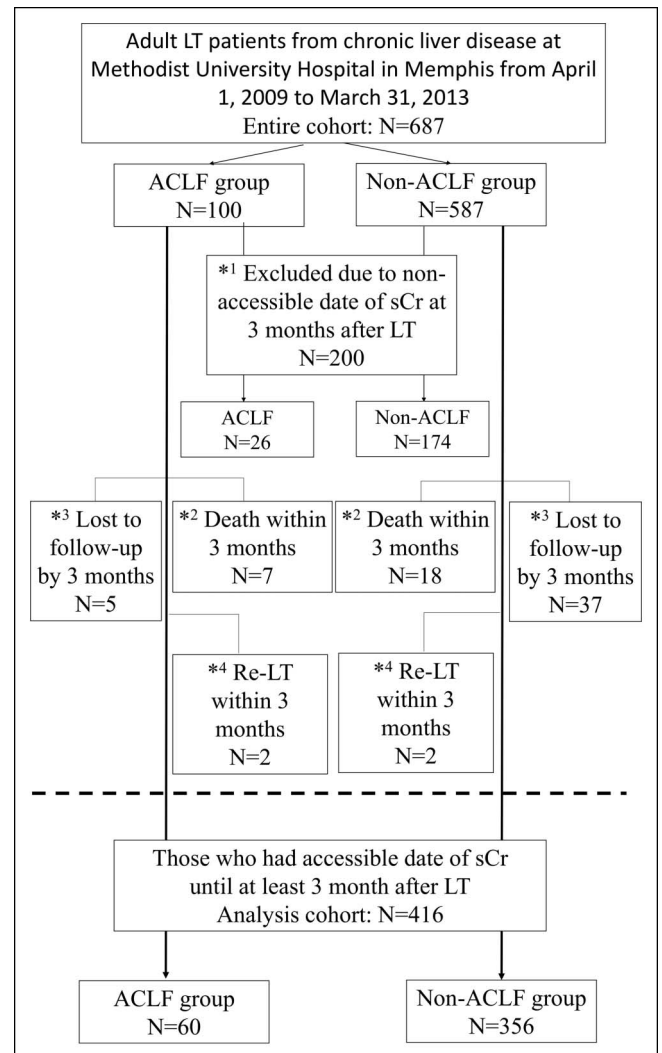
Adult LT patients from chronic liver disease at Methodist University Hospital in Memphis from April 1, 2009 to March 31, 2013
Entire cohort: N=687

ACLF group
N=100

Non-ACLF group
N=587

*$^1$ Excluded due to non-accessible date of sCr at 3 months after LT
N=200

ACLF
N=26

Non-ACLF
N=174

*$^3$ Lost to follow-up by 3 months
N=5

*$^2$ Death within 3 months
N=7

*$^2$ Death within 3 months
N=18

*$^3$ Lost to follow-up by 3 months
N=37

*$^4$ Re-LT within 3 months
N=2

*$^4$ Re-LT within 3 months
N=2

Those who had accessible date of sCr until at least 3 month after LT
Analysis cohort: N=416

ACLF group
N=60

Non-ACLF group
N=356